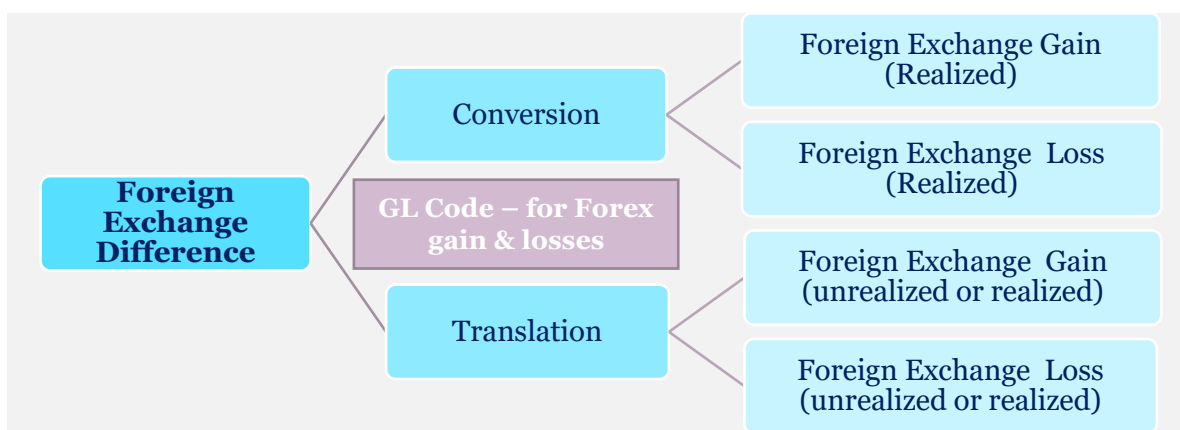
Foreign Exchange Difference

Conversion

Foreign Exchange Gain (Realized)

Foreign Exchange Loss (Realized)

GL Code – for Forex gain & losses

Translation

Foreign Exchange Gain (unrealized or realized)

Foreign Exchange Loss (unrealized or realized)